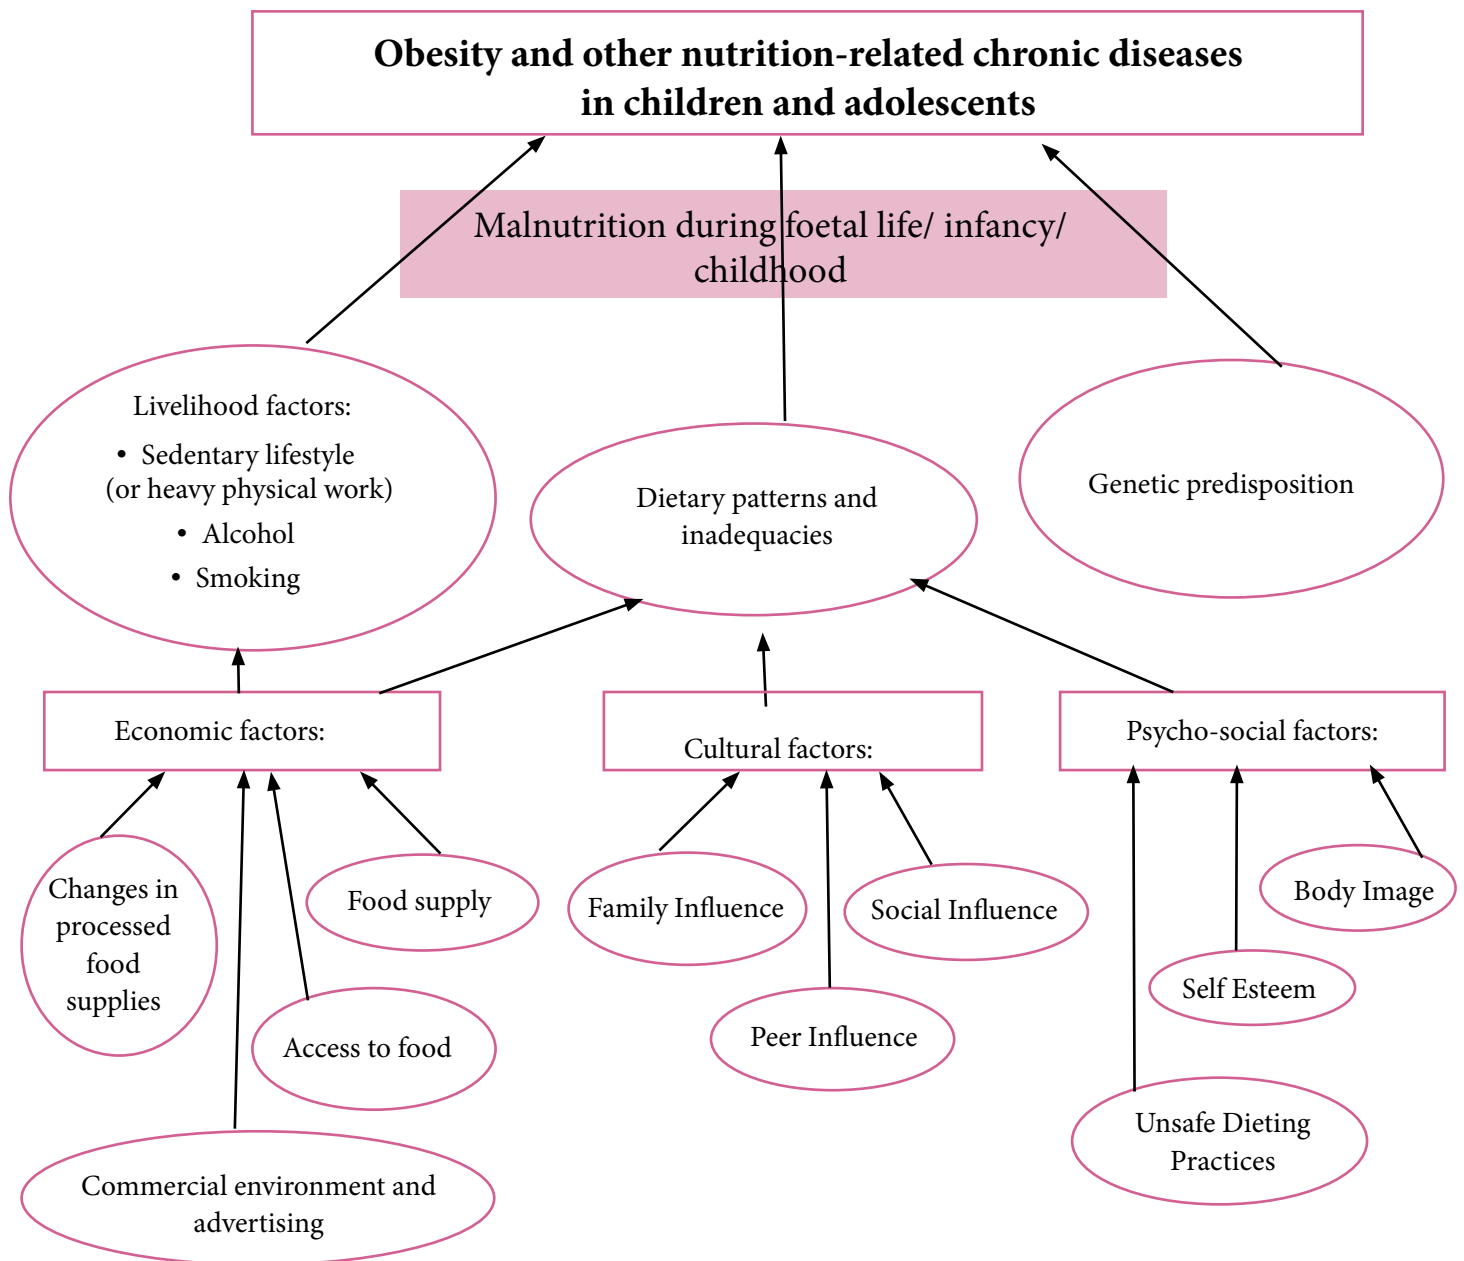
Obesity and other nutrition-related chronic diseases in children and adolescents

Malnutrition during foetal life/ infancy/ childhood

Livelihood factors:
• Sedentary lifestyle (or heavy physical work)
• Alcohol
• Smoking

Dietary patterns and inadequacies

Genetic predisposition

Economic factors:

Cultural factors:

Psycho-social factors:

Changes in processed food supplies

Food supply

Access to food

Commercial environment and advertising

Family Influence

Social Influence

Peer Influence

Body Image

Self Esteem

Unsafe Dieting Practices